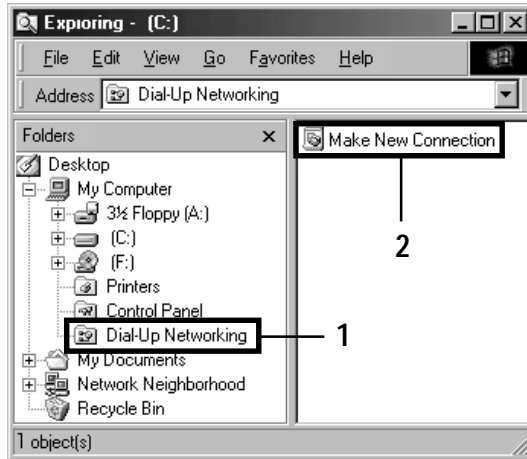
Exploring - (C:)

File Edit View Go Favorites Help

Address Dial-Up Networking

Folders ×

Desktop
My Computer
3½ Floppy (A:)
(C:)
(F:)
Printers
Control Panel
Dial-Up Networking
My Documents
Network Neighborhood
Recycle Bin

Make New Connection

2

1

1 object(s)